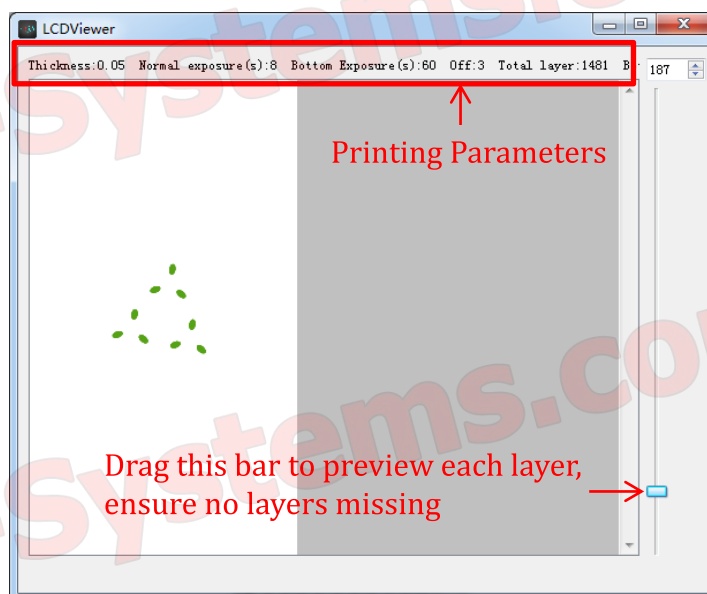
LCDViewer

Thickness:0.05 Normal exposure(s):8 Bottom Exposure(s):60 Off:3 Total layer:1481 B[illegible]

187

Printing Parameters

Drag this bar to preview each layer, ensure no layers missing

Systems.co
Systems.co